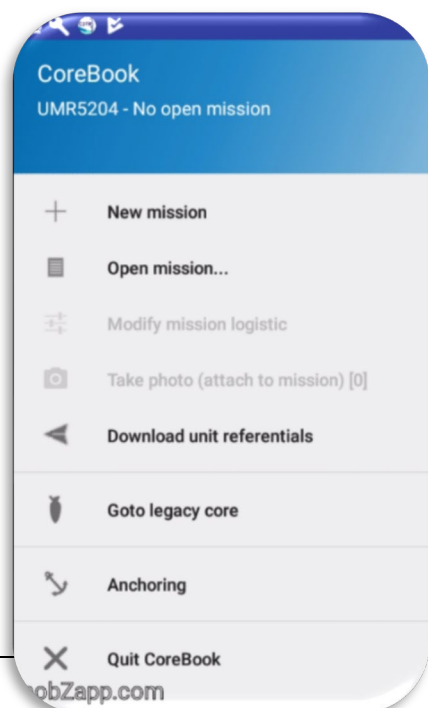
CoreBook
UMR5204 - No open mission

New mission

Open mission...

Modify mission logistic

Take photo (attach to mission) [0]

Download unit referentials

Goto legacy core

Anchoring

Quit CoreBook

obZapp.com